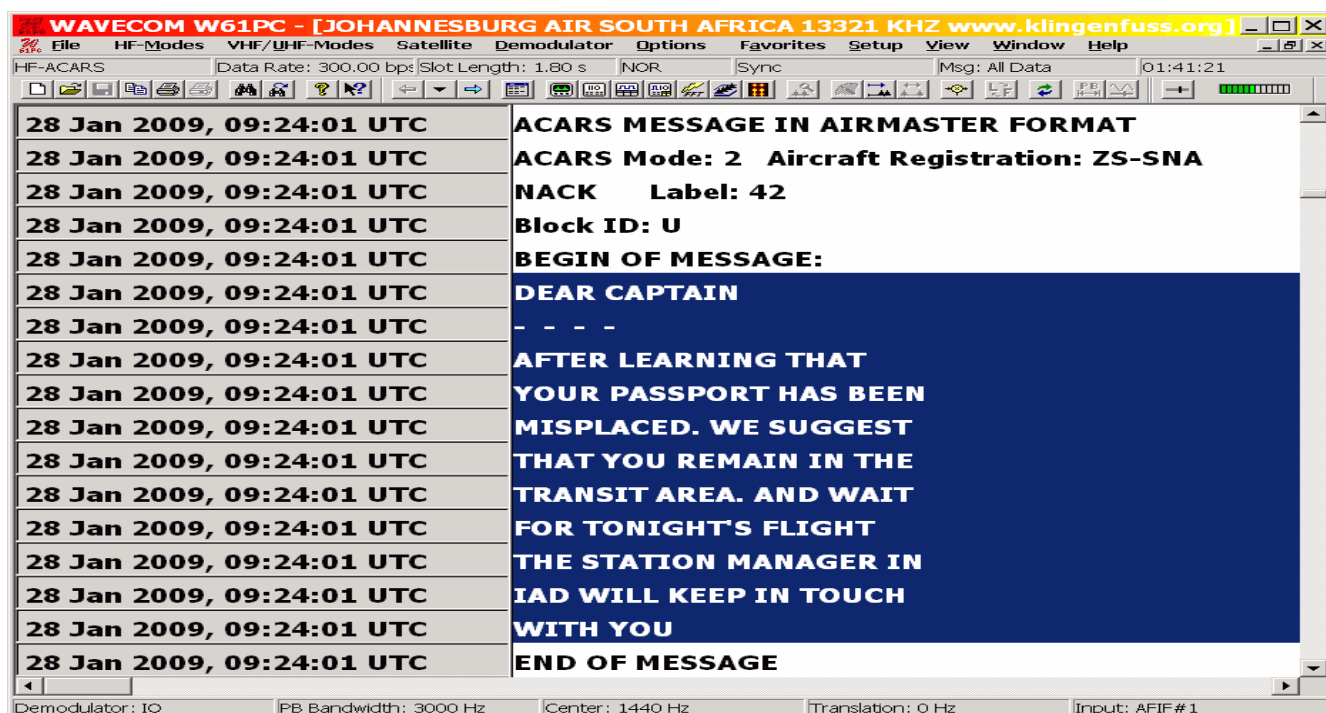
WAVECOM W61PC - [JOHANNESBURG AIR SOUTH AFRICA 13321 KHZ www.klingenfuss.org]

File HF-Modes VHF/UHF-Modes Satellite Demodulator Options Favorites Setup View Window Help

HF-ACARS | Data Rate: 300.00 bps | Slot Length: 1.80 s | NOR | Sync | Msg: All Data | 01:41:21

| | |
|---|---|
| 28 Jan 2009, 09:24:01 UTC | ACARS MESSAGE IN AIRMASTER FORMAT |
| 28 Jan 2009, 09:24:01 UTC | ACARS Mode: 2 Aircraft Registration: ZS-SNA |
| 28 Jan 2009, 09:24:01 UTC | NACK Label: 42 |
| 28 Jan 2009, 09:24:01 UTC | Block ID: U |
| 28 Jan 2009, 09:24:01 UTC | BEGIN OF MESSAGE: |
| 28 Jan 2009, 09:24:01 UTC | DEAR CAPTAIN |
| 28 Jan 2009, 09:24:01 UTC | - - - - |
| 28 Jan 2009, 09:24:01 UTC | AFTER LEARNING THAT |
| 28 Jan 2009, 09:24:01 UTC | YOUR PASSPORT HAS BEEN |
| 28 Jan 2009, 09:24:01 UTC | MISPLACED. WE SUGGEST |
| 28 Jan 2009, 09:24:01 UTC | THAT YOU REMAIN IN THE |
| 28 Jan 2009, 09:24:01 UTC | TRANSIT AREA. AND WAIT |
| 28 Jan 2009, 09:24:01 UTC | FOR TONIGHT'S FLIGHT |
| 28 Jan 2009, 09:24:01 UTC | THE STATION MANAGER IN |
| 28 Jan 2009, 09:24:01 UTC | IAD WILL KEEP IN TOUCH |
| 28 Jan 2009, 09:24:01 UTC | WITH YOU |
| 28 Jan 2009, 09:24:01 UTC | END OF MESSAGE |

Demodulator: IO | PB Bandwidth: 3000 Hz | Center: 1440 Hz | Translation: 0 Hz | Input: AFIF#1